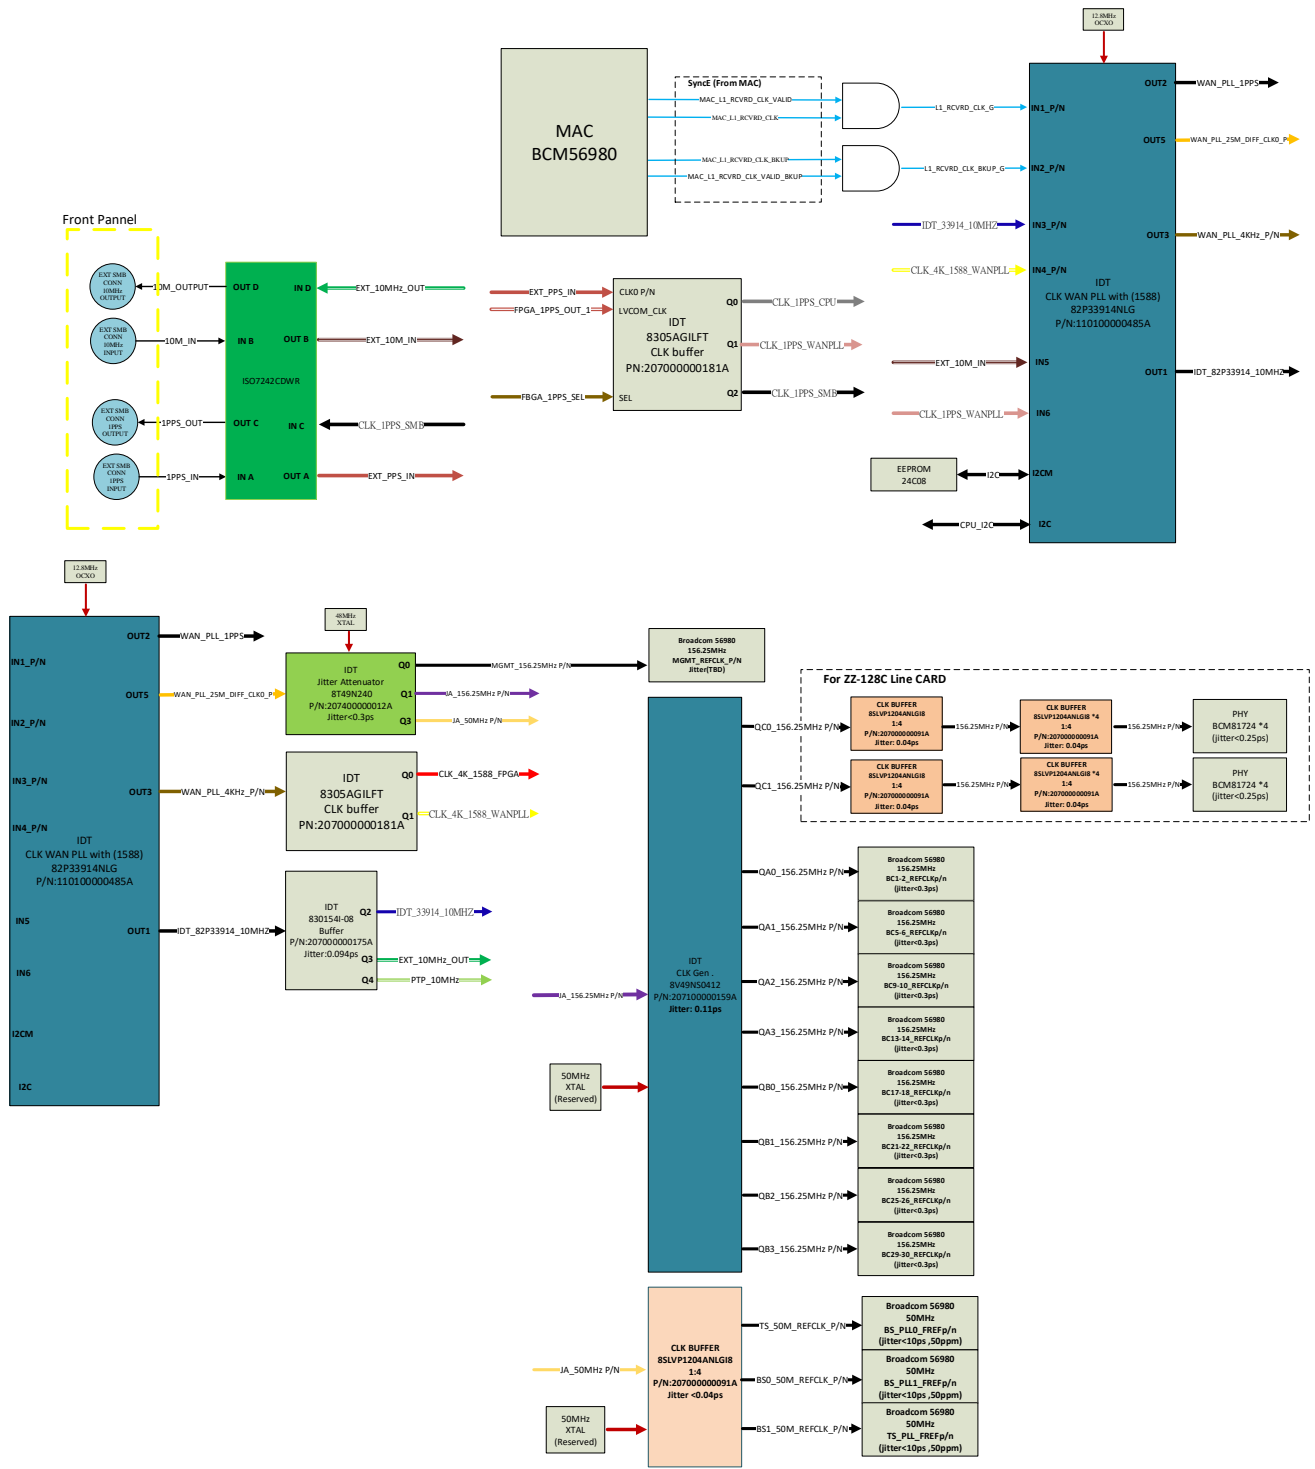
12.8MHz OCXO

MAC
BCM56980

SyncE (From MAC)
MAC_L1_RCVRD_CLK_VALID
MAC_L1_RCVRD_CLK
MAC_L1_RCVRD_CLK_BKUP
MAC_L1_RCVRD_CLK_VALID_BKUP

L1_RCVRD_CLK_G
L1_RCVRD_CLK_BKUP_G

IN1_P/N
IN2_P/N
IN3_P/N
IN4_P/N
IN5
IN6
I2CM
I2C
OUT2
OUT5
OUT3
OUT1

WAN_PLL_1PPS
WAN_PLL_25M_DIFF_CLK0_P
WAN_PLL_4KHz_P/N
IDT_82P33914_10MHz

IDT_33914_10MHz
CLK_4K_1588_WANPLL
EXT_10M_IN
CLK_1PPS_WANPLL

IDT
CLK WAN PLL with (1588)
82P33914NLG
P/N:110100000485A

EEPROM
24C08
I2C
CPU_I2C

Front Pannel

EXT SMB CONN 10MHz OUTPUT
EXT SMB CONN 10MHz INPUT
EXT SMB CONN 1PPS OUTPUT
EXT SMB CONN 1PPS INPUT

10M_OUTPUT
10M_IN
1PPS_OUT
1PPS_IN

OUT D
IN D
IN B
OUT B
ISO7242CDWR
OUT C
IN C
IN A
OUT A

EXT_10MHz_OUT
EXT_10M_IN
CLK_1PPS_SMB
EXT_PPS_IN

EXT_PPS_IN
FPGA_1PPS_OUT_1
FBGA_1PPS_SEL

CLK0 P/N
LVCOM_CLK
SEL
Q0
Q1
Q2
IDT
8305AGILFT
CLK buffer
PN:207000000181A

CLK_1PPS_CPU
CLK_1PPS_WANPLL
CLK_1PPS_SMB

12.8MHz OCXO

IN1_P/N
IN2_P/N
IN3_P/N
IN4_P/N
IN5
IN6
I2CM
I2C
OUT2
OUT5
OUT3
OUT1

IDT
CLK WAN PLL with (1588)
82P33914NLG
P/N:110100000485A

WAN_PLL_1PPS
WAN_PLL_25M_DIFF_CLK0_P
WAN_PLL_4KHz_P/N
IDT_82P33914_10MHz

48MHz XTAL

IDT
Jitter Attenuator
8T49N240
P/N:207400000012A
Jitter<0.3ps
Q0
Q1
Q3

MGMT_156.25MHz P/N
JA_156.25MHz P/N
JA_50MHz P/N

Broadcom 56980
156.25MHz
MGMT_REFCLK_P/N
Jitter(TBD)

IDT
8305AGILFT
CLK buffer
PN:207000000181A
Q0
Q1
CLK_4K_1588_FPGA
CLK_4K_1588_WANPLL

IDT
830154I-08
Buffer
P/N:207000000175A
Jitter:0.094ps
Q2
Q3
Q4
IDT_33914_10MHz
EXT_10MHz_OUT
PTP_10MHz

For ZZ-128C Line CARD

CLK BUFFER
8SLVP1204ANLGI8
1:4
P/N:207000000091A
Jitter: 0.04ps

CLK BUFFER
8SLVP1204ANLGI8 *4
1:4
P/N:207000000091A
Jitter: 0.04ps

PHY
BCM81724 *4
(jitter<0.25ps)

CLK BUFFER
8SLVP1204ANLGI8
1:4
P/N:207000000091A
Jitter: 0.04ps

CLK BUFFER
8SLVP1204ANLGI8 *4
1:4
P/N:207000000091A
Jitter: 0.04ps

PHY
BCM81724 *4
(jitter<0.25ps)

156.25MHz P/N
156.25MHz P/N
156.25MHz P/N
156.25MHz P/N

QC0_156.25MHz P/N
QC1_156.25MHz P/N
QA0_156.25MHz P/N
QA1_156.25MHz P/N
QA2_156.25MHz P/N
QA3_156.25MHz P/N
QB0_156.25MHz P/N
QB1_156.25MHz P/N
QB2_156.25MHz P/N
QB3_156.25MHz P/N

IDT
CLK Gen .
8V49NS0412
P/N:207100000159A
Jitter: 0.11ps

JA_156.25MHz P/N

50MHz
XTAL
(Reserved)

Broadcom 56980
156.25MHz
BC1-2_REFCLKp/n
(jitter<0.3ps)

Broadcom 56980
156.25MHz
BC5-6_REFCLKp/n
(jitter<0.3ps)

Broadcom 56980
156.25MHz
BC9-10_REFCLKp/n
(jitter<0.3ps)

Broadcom 56980
156.25MHz
BC13-14_REFCLKp/n
(jitter<0.3ps)

Broadcom 56980
156.25MHz
BC17-18_REFCLKp/n
(jitter<0.3ps)

Broadcom 56980
156.25MHz
BC21-22_REFCLKp/n
(jitter<0.3ps)

Broadcom 56980
156.25MHz
BC25-26_REFCLKp/n
(jitter<0.3ps)

Broadcom 56980
156.25MHz
BC29-30_REFCLKp/n
(jitter<0.3ps)

CLK BUFFER
8SLVP1204ANLGI8
1:4
P/N:207000000091A
Jitter <0.04ps

JA_50MHz P/N

50MHz
XTAL
(Reserved)

TS_50M_REFCLK_P/N
BS0_50M_REFCLK_P/N
BS1_50M_REFCLK_P/N

Broadcom 56980
50MHz
BS_PLL0_FREFp/n
(jitter<10ps ,50ppm)

Broadcom 56980
50MHz
BS_PLL1_FREFp/n
(jitter<10ps ,50ppm)

Broadcom 56980
50MHz
TS_PLL_FREFp/n
(jitter<10ps ,50ppm)